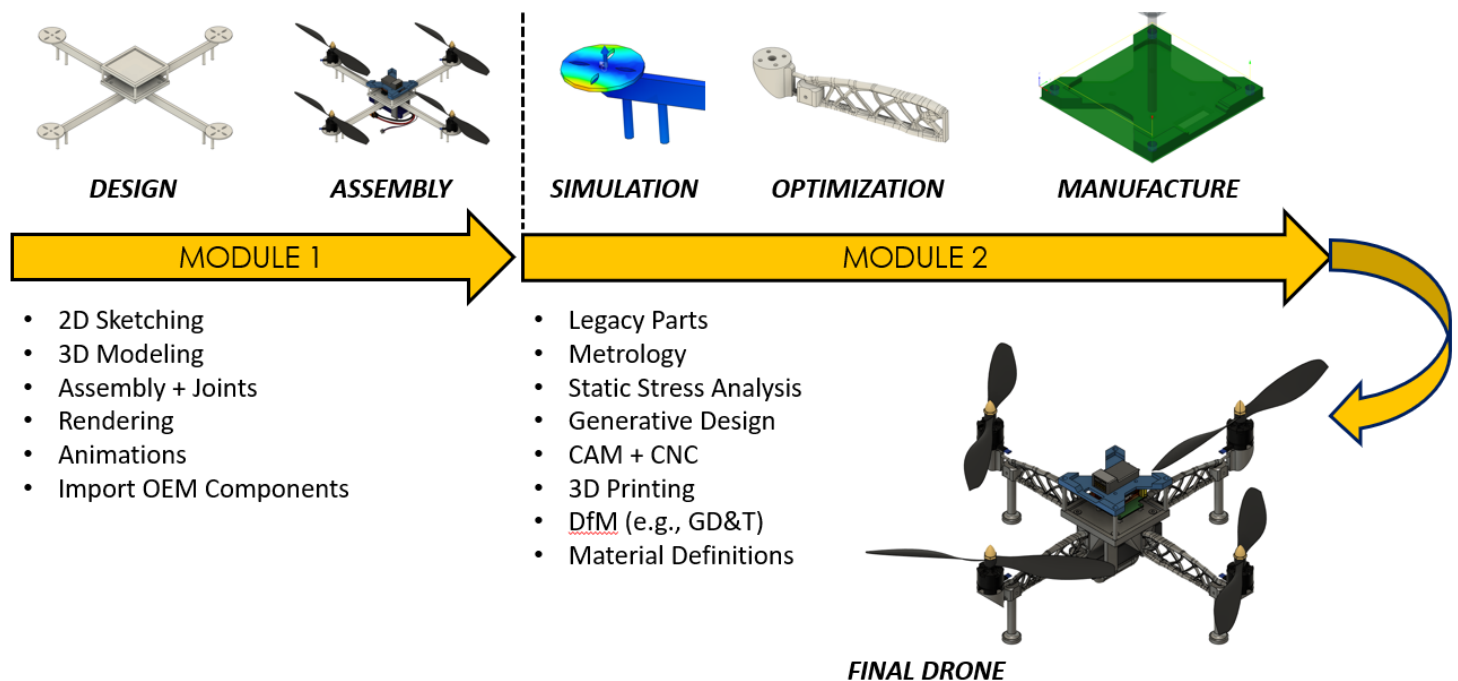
DESIGN ASSEMBLY SIMULATION OPTIMIZATION MANUFACTURE

MODULE 1

MODULE 2

• 2D Sketching
• 3D Modeling
• Assembly + Joints
• Rendering
• Animations
• Import OEM Components

• Legacy Parts
• Metrology
• Static Stress Analysis
• Generative Design
• CAM + CNC
• 3D Printing
• DfM (e.g., GD&T)
• Material Definitions

FINAL DRONE